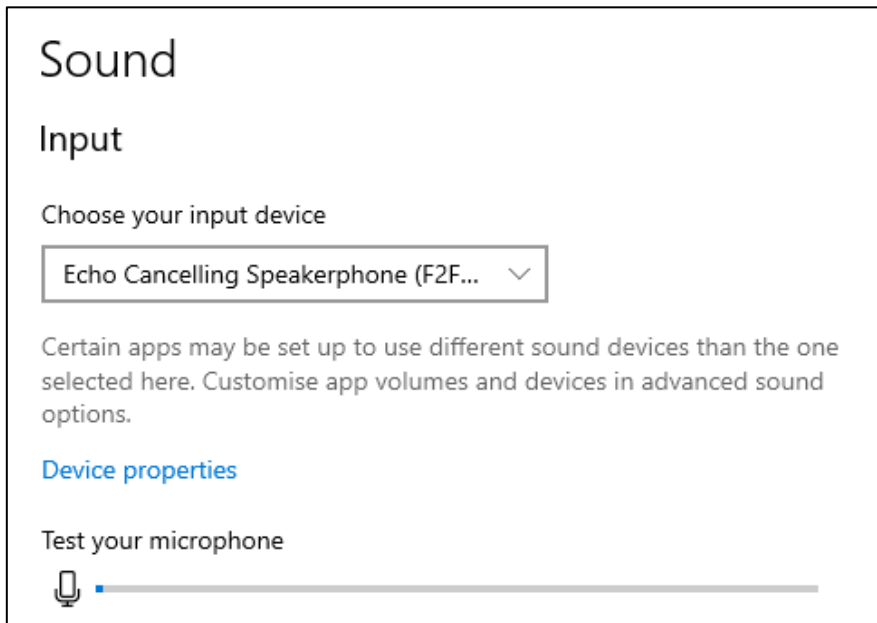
Sound

Input

Choose your input device

Echo Cancelling Speakerphone (F2F...

Certain apps may be set up to use different sound devices than the one selected here. Customise app volumes and devices in advanced sound options.

Device properties

Test your microphone